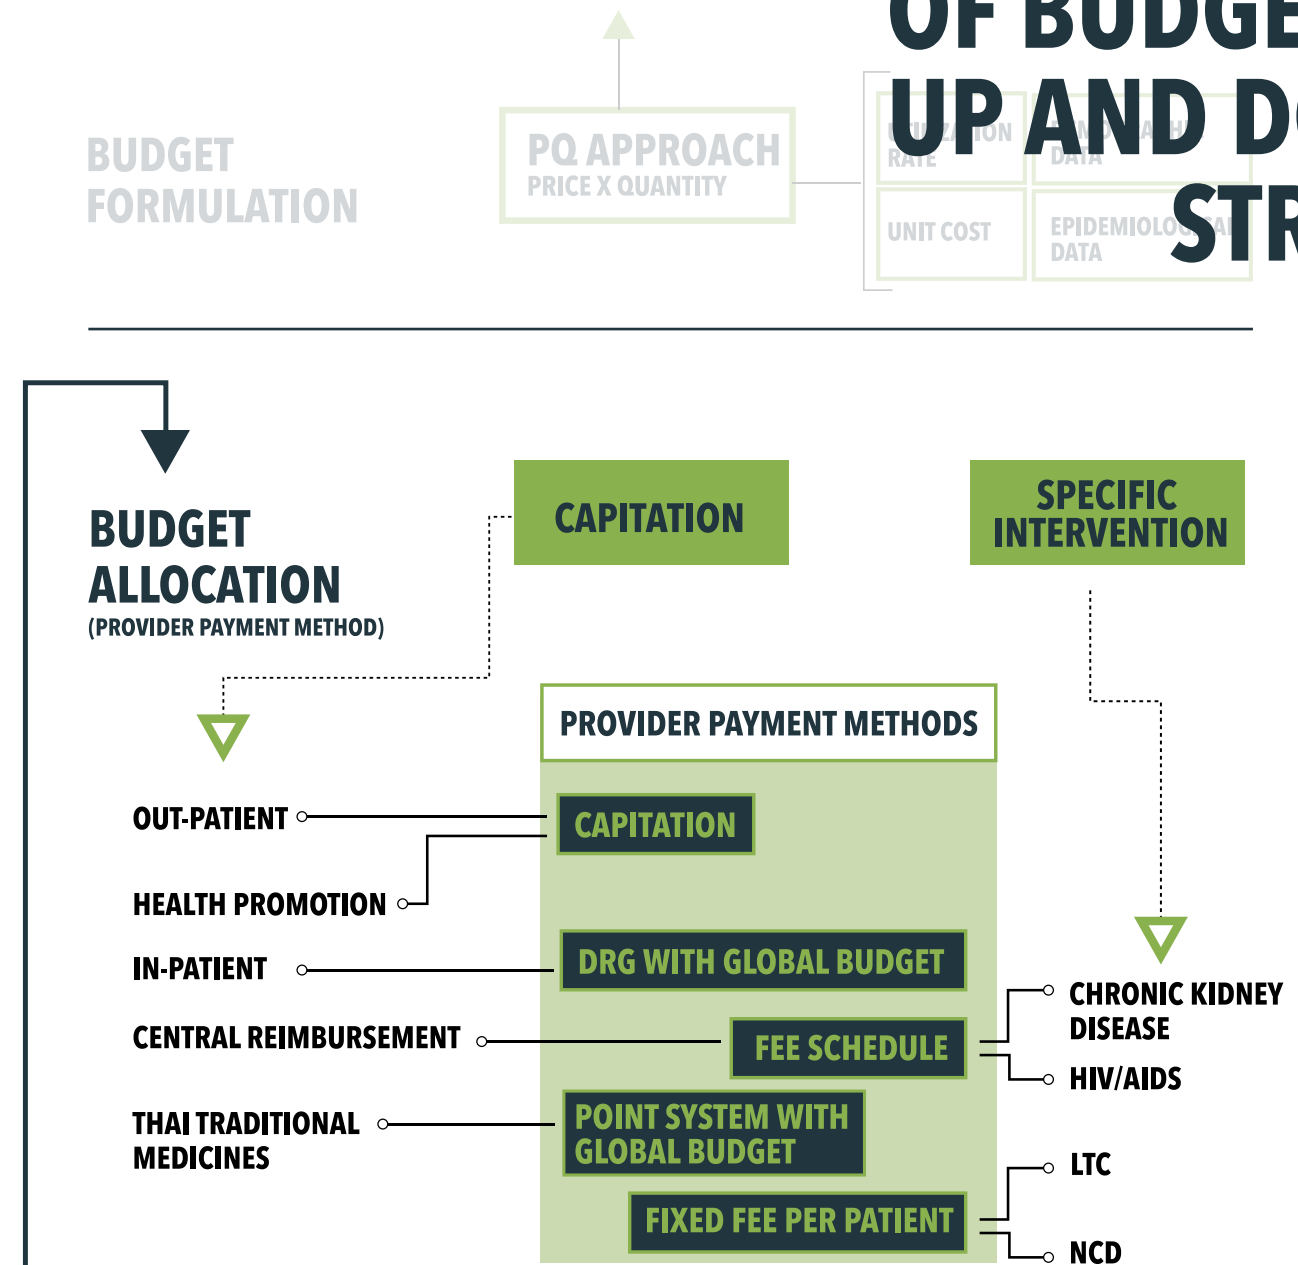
OF BUDGE
UP AND D
STR

BUDGET FORMULATION

PQ APPROACH
PRICE X QUANTITY

UTILIZATION RATE

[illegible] DATA

UNIT COST

EPIDEMIOLOGICAL DATA

BUDGET ALLOCATION
(PROVIDER PAYMENT METHOD)

CAPITATION

SPECIFIC INTERVENTION

PROVIDER PAYMENT METHODS

OUT-PATIENT

CAPITATION

HEALTH PROMOTION

IN-PATIENT

DRG WITH GLOBAL BUDGET

CENTRAL REIMBURSEMENT

FEE SCHEDULE

CHRONIC KIDNEY DISEASE

HIV/AIDS

THAI TRADITIONAL MEDICINES

POINT SYSTEM WITH GLOBAL BUDGET

LTC

FIXED FEE PER PATIENT

NCD